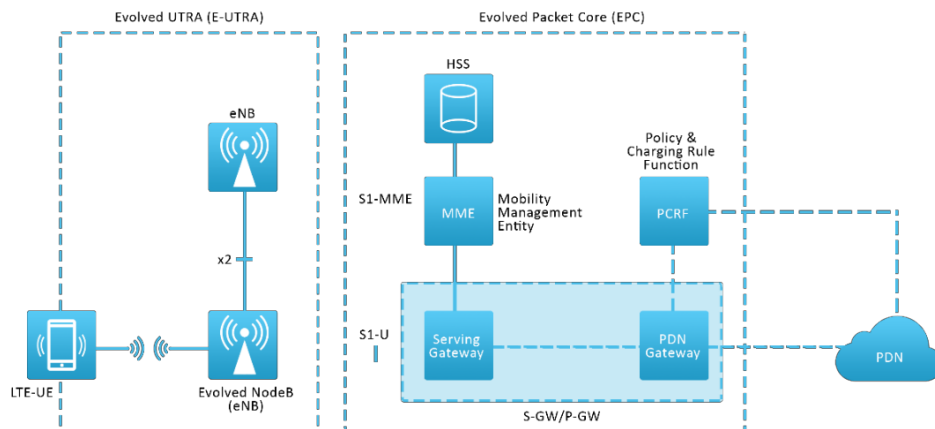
Evolved UTRA (E-UTRA)

Evolved Packet Core (EPC)

eNB

HSS

Policy & Charging Rule Function

S1-MME

MME

Mobility Management Entity

PCRF

x2

S1-U

Serving Gateway

PDN Gateway

PDN

LTE-UE

Evolved NodeB (eNB)

S-GW/P-GW